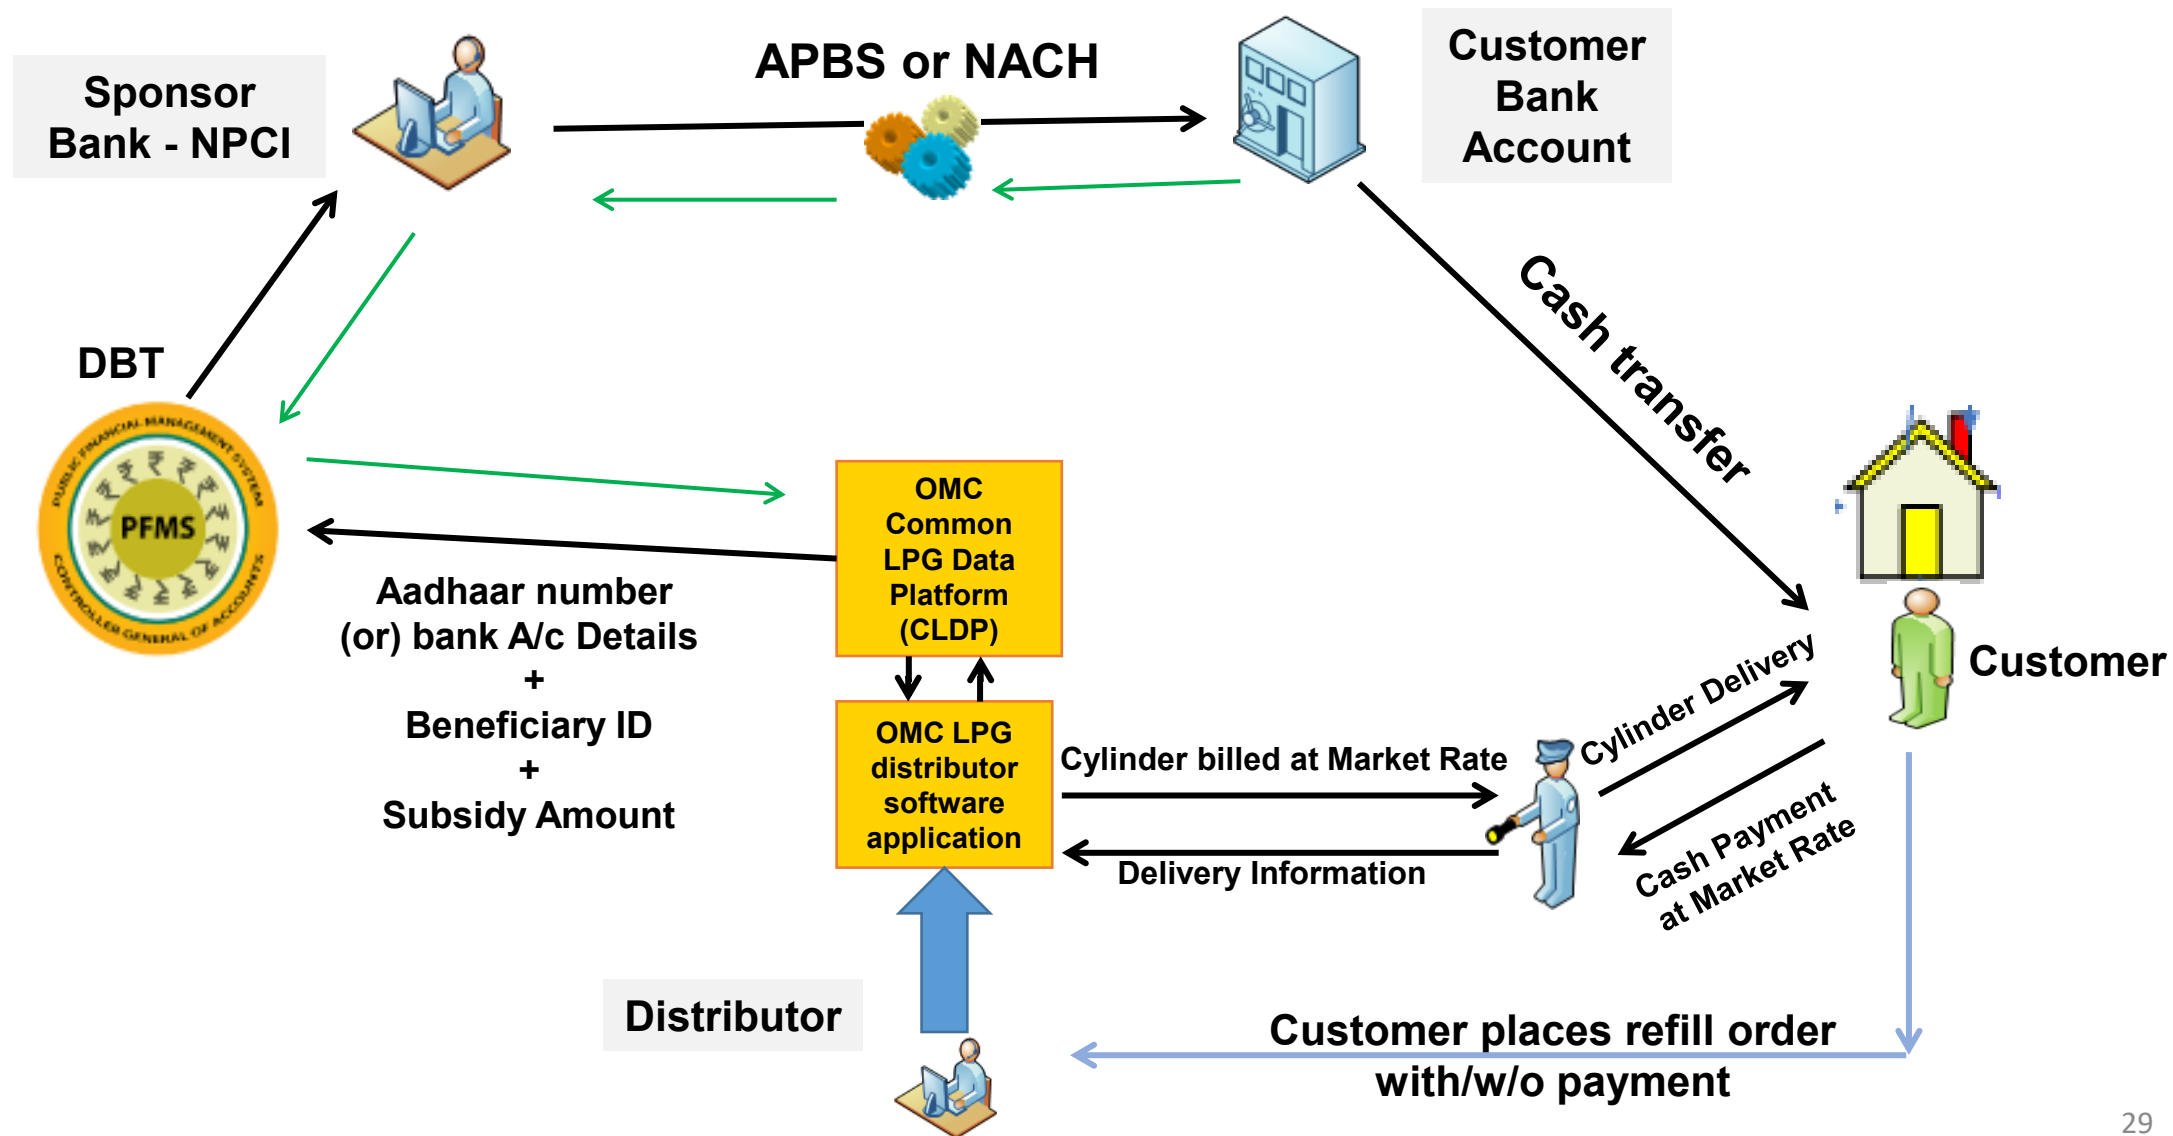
Sponsor Bank - NPCI

APBS or NACH

Customer Bank Account

DBT

PUBLIC FINANCIAL MANAGEMENT SYSTEM
PFMS
CONTROLLER GENERAL OF ACCOUNTS

Cash transfer

OMC Common LPG Data Platform (CLDP)

Aadhaar number (or) bank A/c Details
+
Beneficiary ID
+
Subsidy Amount

OMC LPG distributor software application

Cylinder billed at Market Rate

Delivery Information

Cylinder Delivery

Cash Payment at Market Rate

Customer

Distributor

Customer places refill order with/w/o payment

29